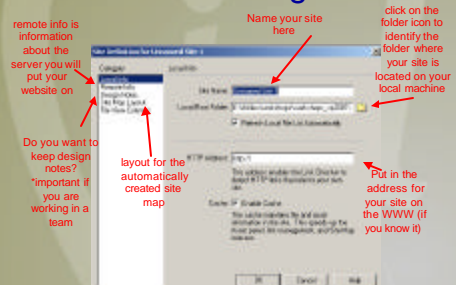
remote info is information about the server you will put your website on

Name your site here

click on the folder icon to identify the folder where your site is located on your local machine

Do you want to keep design notes? *important if you are working in a team

layout for the automatically created site map

Put in the address for your site on the WWW (if you know it)

Site Definition for Unnamed Site 1

Category

Local Info

Remote Info

Design Notes

Site Map Layout

File View Columns

Local Info

Site Name:

Local Root Folder:

Refresh Local File List Automatically

HTTP Address:

http://

This address enables the Link Checker to detect HTTP links that refer to your own site.

Cache:

Enable Cache

The cache maintains file and asset information in the site. This speeds up the Asset panel, link management, and Site Map features.

OK

Cancel

Help